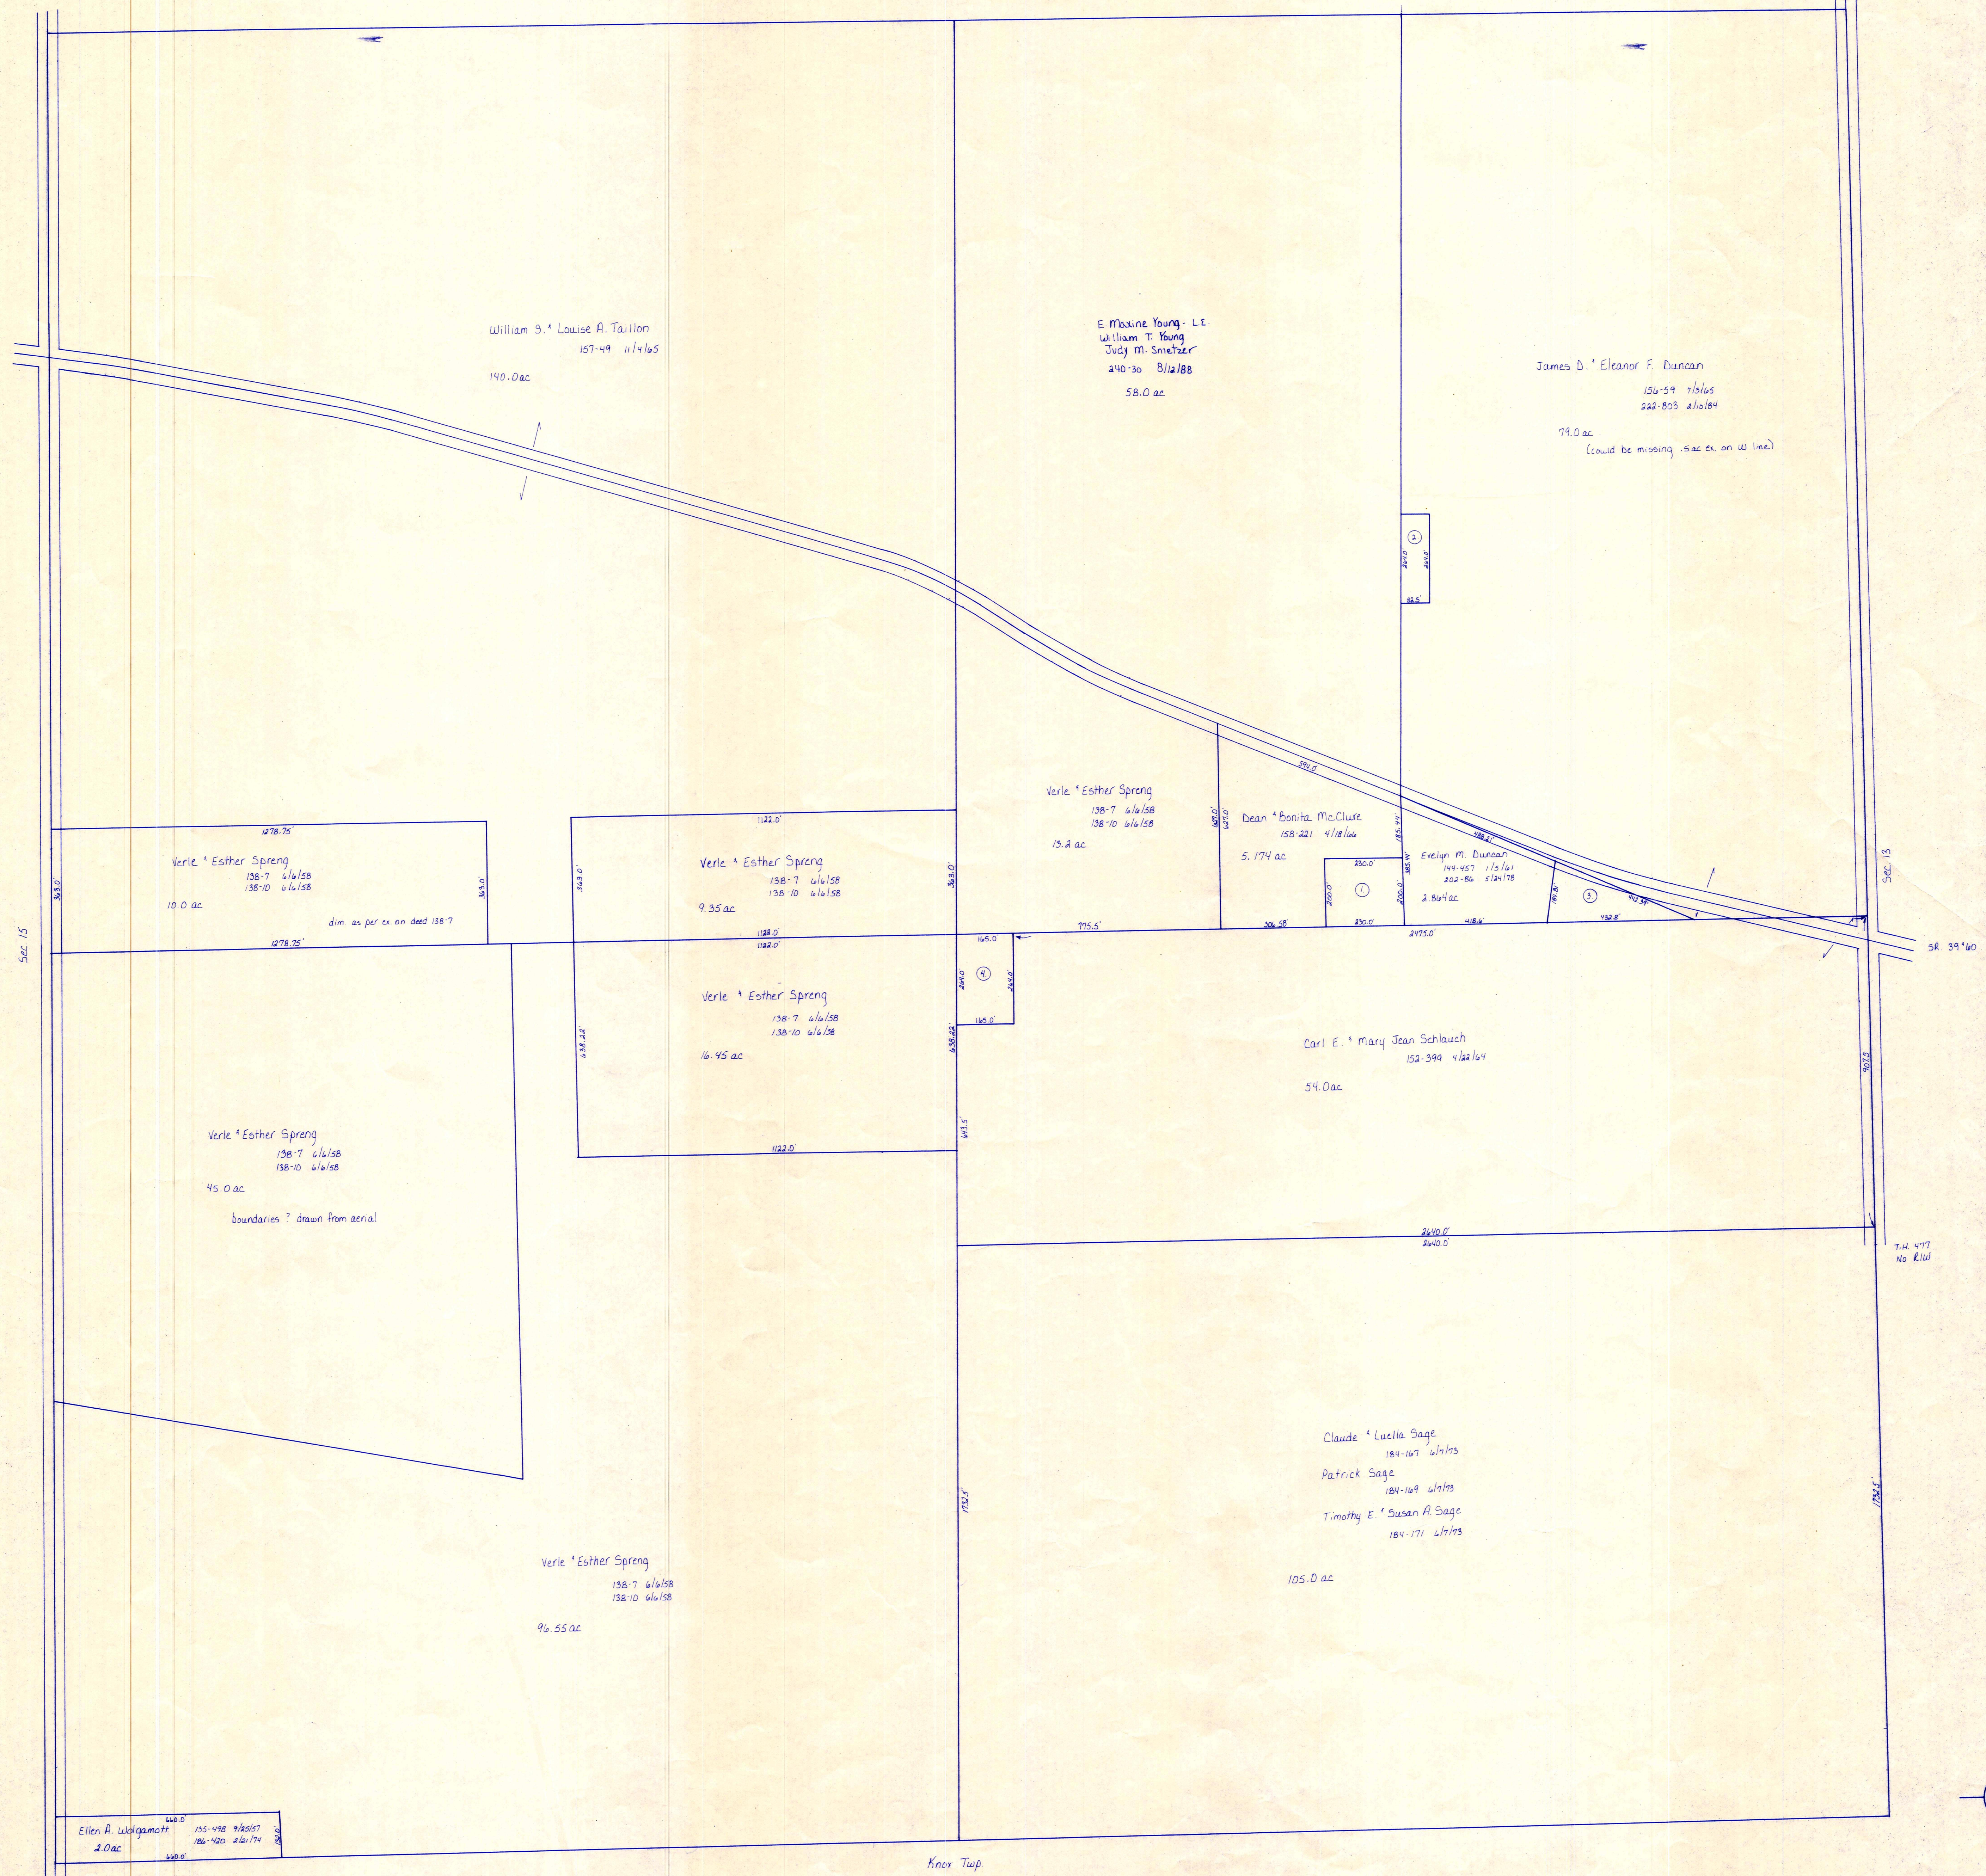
William S. & Louise A. Taillon
157-49 11/4/65
140.0ac

E. Maxine Young - L.E.
William T. Young
Judy M. Smetzer
240-30 8/12/88
58.0 ac

James D. & Eleanor F. Duncan
156-59 7/3/65
222-803 2/10/84
79.0 ac
(could be missing .5ac ex. on W line)

Sec. 15

Sec. 13

1278.75'

Verle & Esther Spreng
138-7 6/6/58
138-10 6/6/58
10.0 ac
dim. as per ex. on deed 138-7

1278.75'

1122.0'

Verle & Esther Spreng
138-7 6/6/58
138-10 6/6/58
9.35 ac

1122.0'

Verle & Esther Spreng
138-7 6/6/58
138-10 6/6/58
13.2 ac

Dean & Bonita McClure
158-221 4/18/66
5.174 ac

Evelyn M. Duncan
144-457 1/5/61
202-86 6/26/78
2.864 ac

775.5'

2475.0'

SR. 39 & 40

Verle & Esther Spreng
138-7 6/6/58
138-10 6/6/58
16.45 ac

1122.0'

Carl E. & Mary Jean Schlauch
152-399 4/22/64
54.0ac

Verle & Esther Spreng
138-7 6/6/58
138-10 6/6/58
45.0 ac
boundaries ? drawn from aerial

2640.0'
2640.0'

T.H. 477
No R/W

Claude & Luella Sage
184-167 6/7/73
Patrick Sage
184-169 6/7/73
Timothy E. & Susan A. Sage
184-171 6/7/73
105.0 ac

Verle & Esther Spreng
138-7 6/6/58
138-10 6/6/58
96.55 ac

Ellen A. Wolgamott
135-498 4/25/57
186-420 2/21/74
2.0ac

Knox Twp.